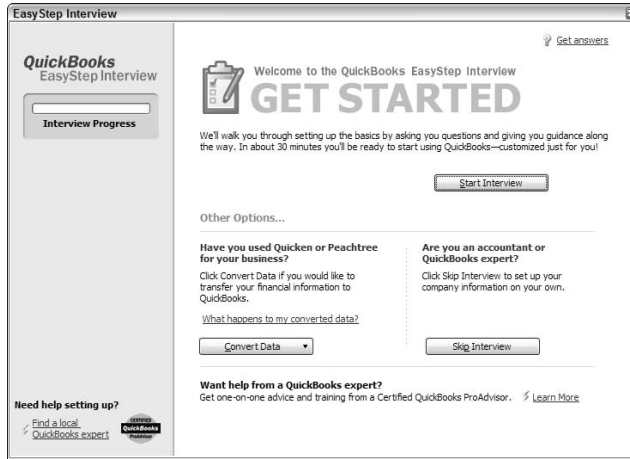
EasyStep Interview

QuickBooks
EasyStep Interview

Interview Progress

Get answers

Welcome to the QuickBooks EasyStep Interview
GET STARTED

We'll walk you through setting up the basics by asking you questions and giving you guidance along the way. In about 30 minutes you'll be ready to start using QuickBooks—customized just for you!

Start Interview

Other Options...

Have you used Quicken or Peachtree for your business?
Click Convert Data if you would like to transfer your financial information to QuickBooks.

What happens to my converted data?

Convert Data

Are you an accountant or QuickBooks expert?
Click Skip Interview to set up your company information on your own.

Skip Interview

Want help from a QuickBooks expert?
Get one-on-one advice and training from a Certified QuickBooks ProAdvisor.

Learn More

Need help setting up?

Find a local QuickBooks expert

CERTIFIED QuickBooks ProAdvisor